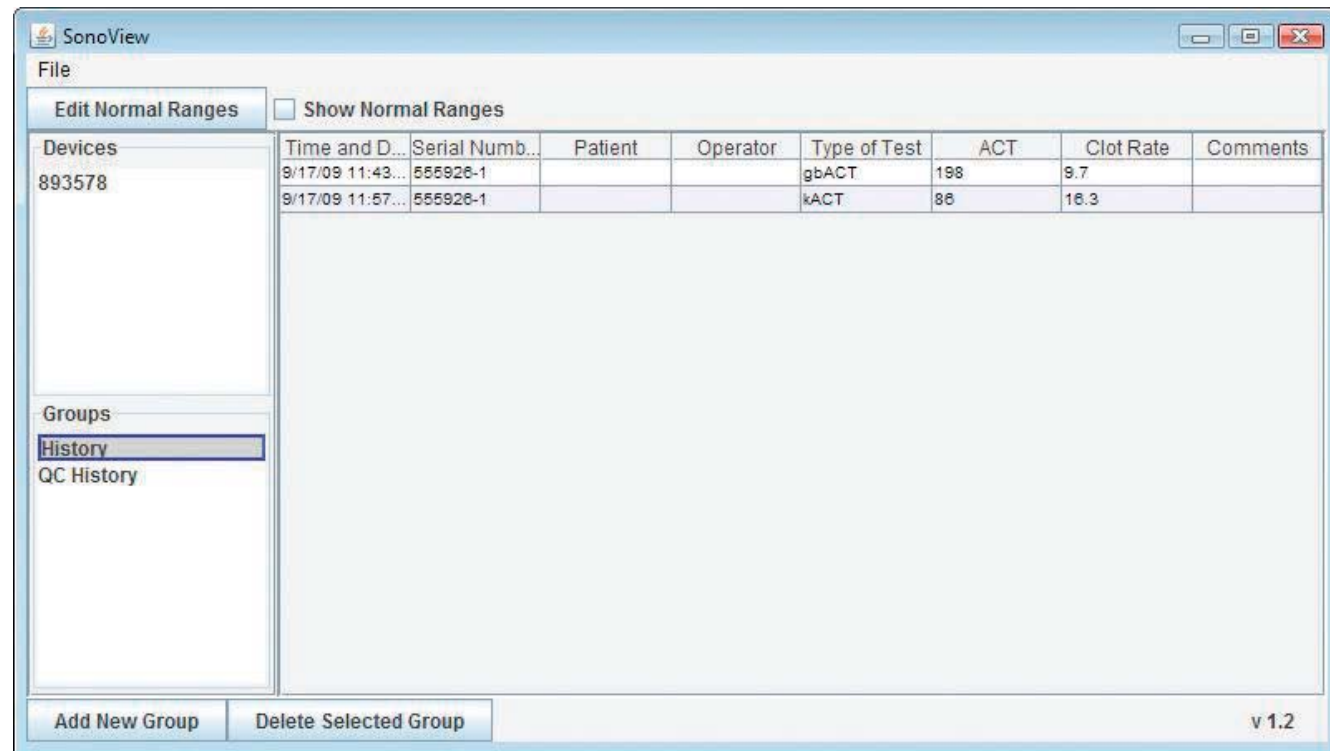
SonoView

File

Edit Normal Ranges

Show Normal Ranges

Devices

893578

Groups

History

QC History

| Time and D... | Serial Numb... | Patient | Operator | Type of Test | ACT | Clot Rate | Comments |
|---|---|---|---|---|---|---|---|
| 9/17/09 11:43... | 555926-1 | | | gbACT | 198 | 9.7 | |
| 9/17/09 11:57... | 555926-1 | | | kACT | 86 | 16.3 | |

Add New Group

Delete Selected Group

v 1.2